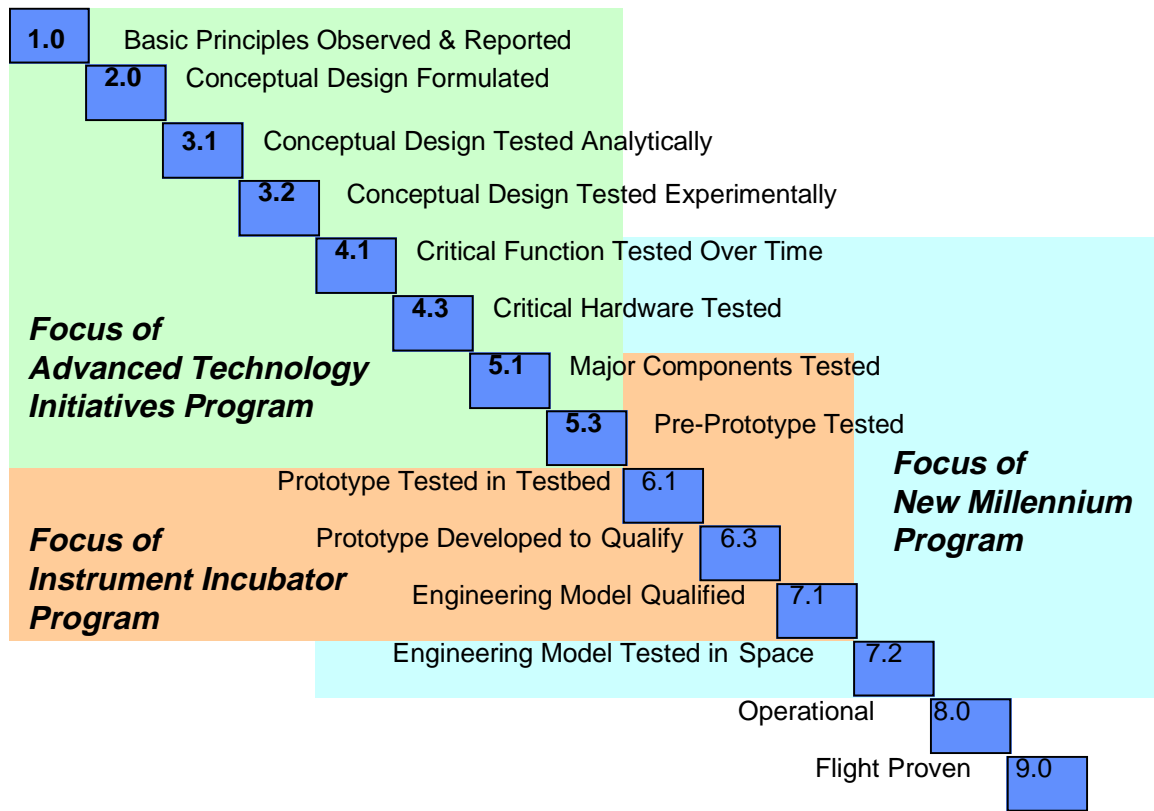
1.0 Basic Principles Observed & Reported
2.0 Conceptual Design Formulated
3.1 Conceptual Design Tested Analytically
3.2 Conceptual Design Tested Experimentally
4.1 Critical Function Tested Over Time
4.3 Critical Hardware Tested
5.1 Major Components Tested
5.3 Pre-Prototype Tested
Prototype Tested in Testbed 6.1
Prototype Developed to Qualify 6.3
Engineering Model Qualified 7.1
Engineering Model Tested in Space 7.2
Operational 8.0
Flight Proven 9.0

Focus of Advanced Technology Initiatives Program

Focus of Instrument Incubator Program

Focus of New Millennium Program